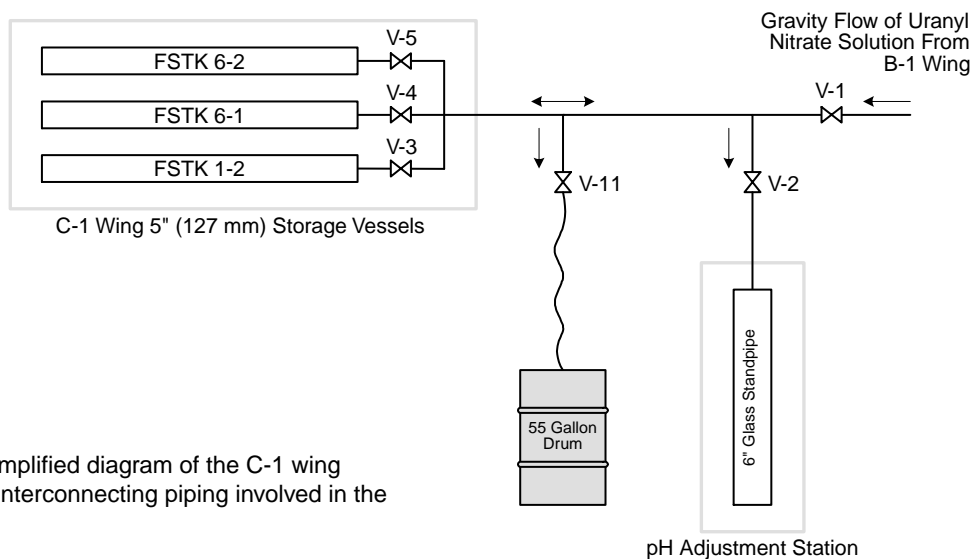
Gravity Flow of Uranyl Nitrate Solution From B-1 Wing

V-5
FSTK 6-2
V-4
FSTK 6-1
V-3
FSTK 1-2
V-1
V-11
V-2

C-1 Wing 5" (127 mm) Storage Vessels

55 Gallon Drum

6" Glass Standpipe

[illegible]mplified diagram of the C-1 wing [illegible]nterconnecting piping involved in the

pH Adjustment Station